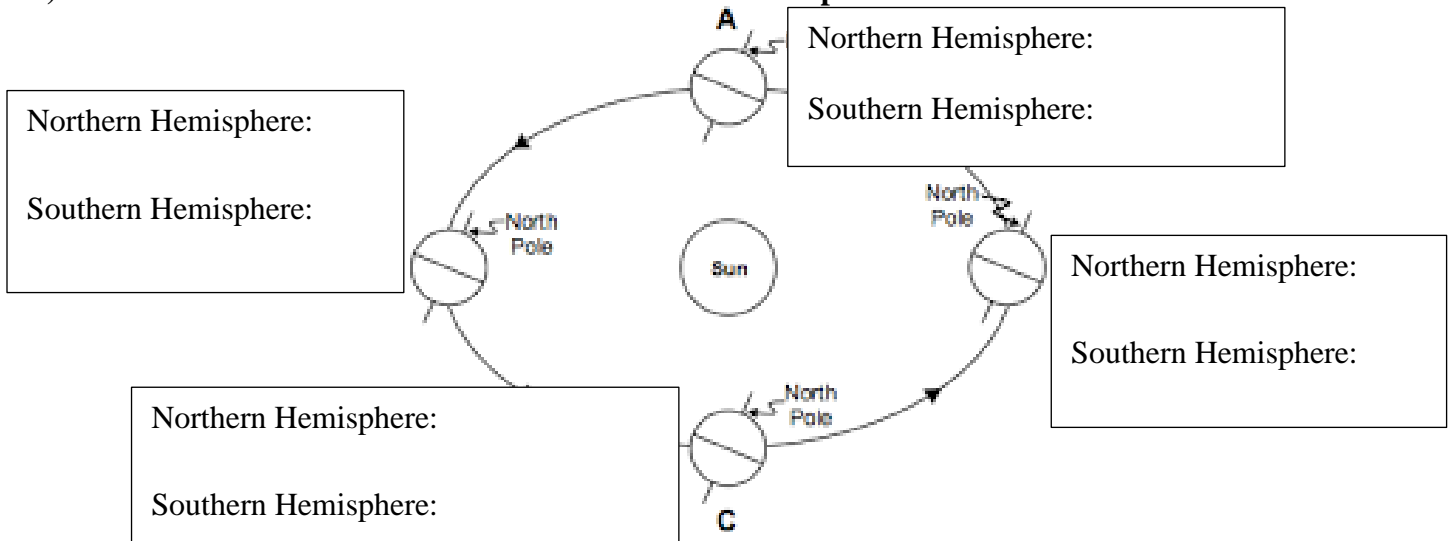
A

Northern Hemisphere:

Southern Hemisphere:

Northern Hemisphere:

Southern Hemisphere:

North Pole

Sun

North Pole

Northern Hemisphere:

Southern Hemisphere:

North Pole

Northern Hemisphere:

Southern Hemisphere:

C